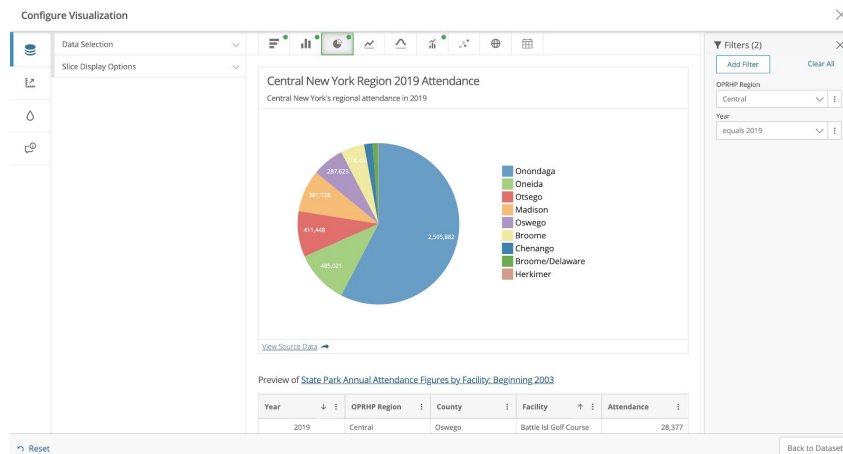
Configure Visualization

Data Selection

Slice Display Options

Central New York Region 2019 Attendance

Central New York's regional attendance in 2019

2,595,882

485,021

411,448

361,728

287,623

214,46

Onondaga
Oneida
Otsego
Madison
Oswego
Broome
Chenango
Broome/Delaware
Herkimer

View Source Data

Preview of State Park Annual Attendance Figures by Facility: Beginning 2003

| Year | OPRHP Region | County | Facility | Attendance |
|---|---|---|---|---|
| 2019 | Central | Oswego | Battle Isl Golf Course | 28,377 |

Filters (2)

Add Filter

Clear All

OPRHP Region

Central

Year

equals 2019

Reset

Back to Dataset